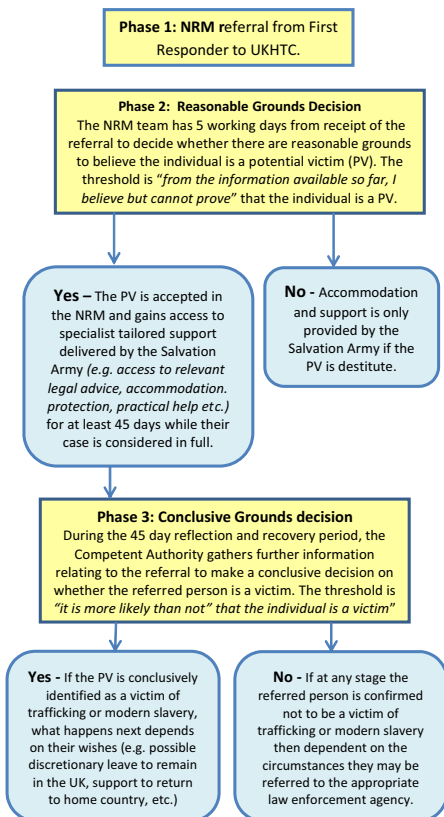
**Phase 1: NRM referral from First Responder to UKHTC.**

**Phase 2: Reasonable Grounds Decision**
The NRM team has 5 working days from receipt of the referral to decide whether there are reasonable grounds to believe the individual is a potential victim (PV). The threshold is "*from the information available so far, I believe but cannot prove*" that the individual is a PV.

**Yes –** The PV is accepted in the NRM and gains access to specialist tailored support delivered by the Salvation Army *(e.g. access to relevant legal advice, accommodation. protection, practical help etc.)* for at least 45 days while their case is considered in full.

**No -** Accommodation and support is only provided by the Salvation Army if the PV is destitute.

**Phase 3: Conclusive Grounds decision**
During the 45 day reflection and recovery period, the Competent Authority gathers further information relating to the referral to make a conclusive decision on whether the referred person is a victim. The threshold is *"it is more likely than not" that the individual is a victim"*

**Yes -** If the PV is conclusively identified as a victim of trafficking or modern slavery, what happens next depends on their wishes (e.g. possible discretionary leave to remain in the UK, support to return to home country, etc.)

**No -** If at any stage the referred person is confirmed not to be a victim of trafficking or modern slavery then dependent on the circumstances they may be referred to the appropriate law enforcement agency.